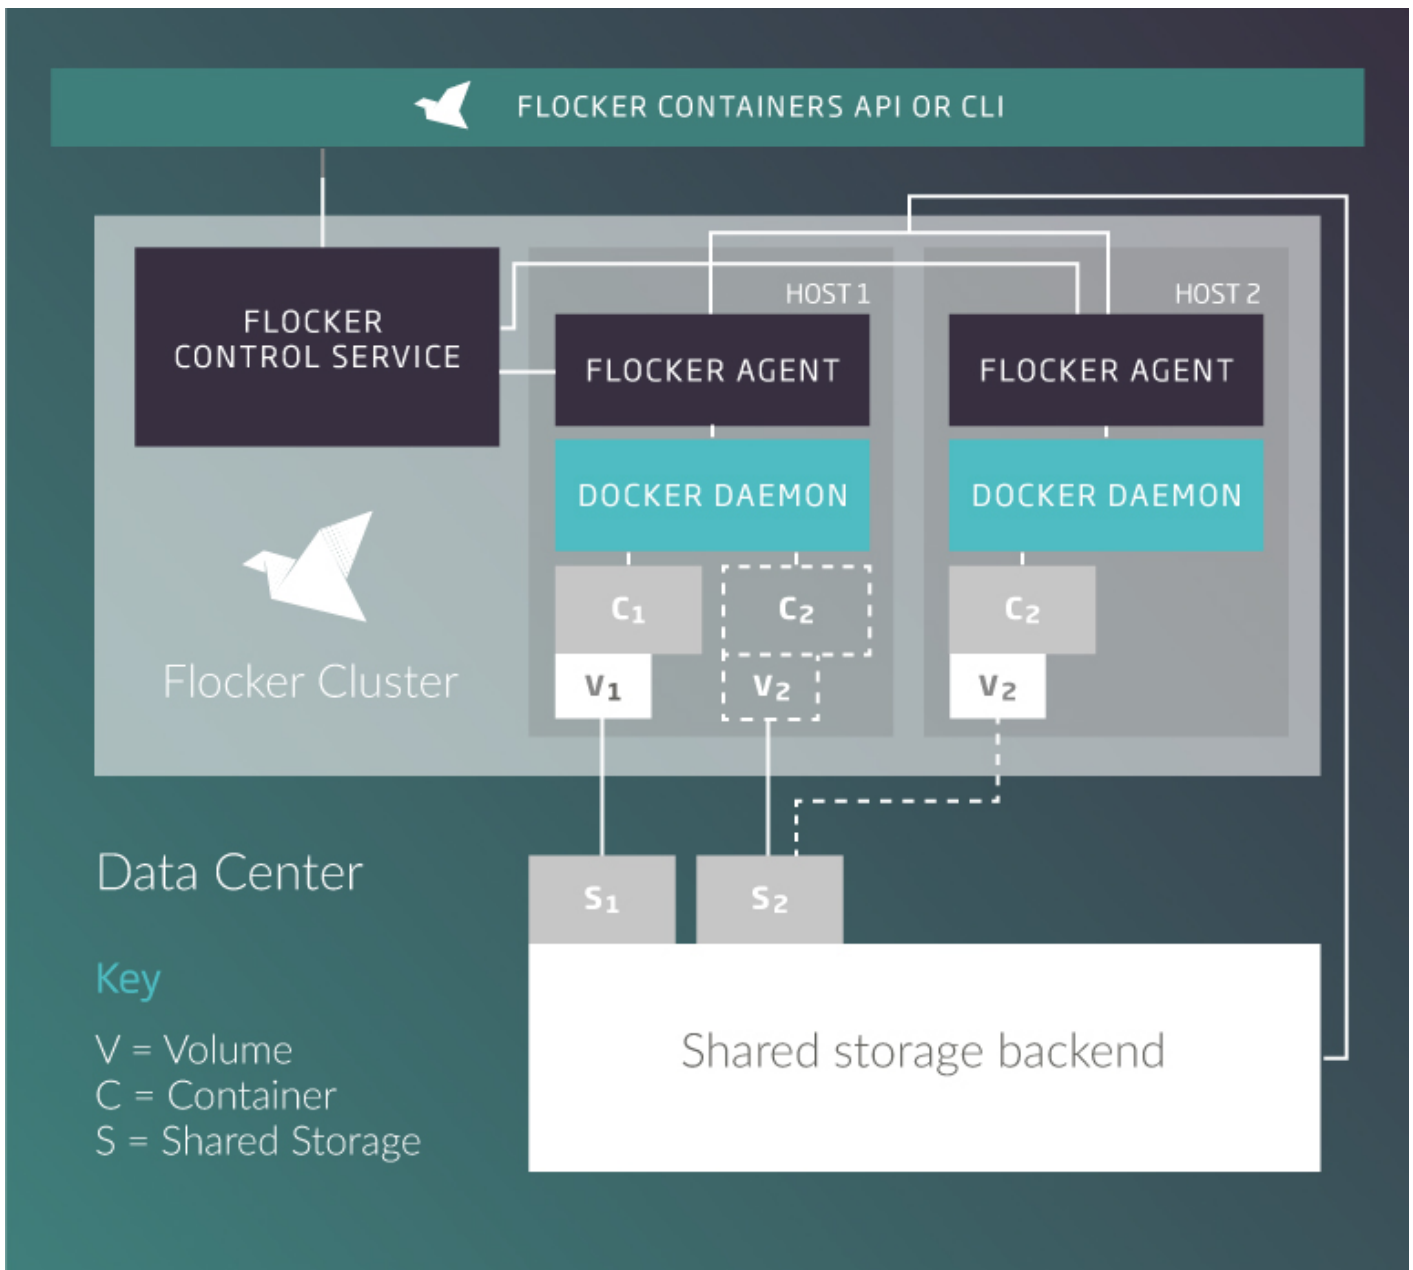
FLOCKER CONTAINERS API OR CLI

FLOCKER CONTROL SERVICE

Flocker Cluster

HOST 1

FLOCKER AGENT

DOCKER DAEMON

$C_1$

$C_2$

$V_1$

$V_2$

HOST 2

FLOCKER AGENT

DOCKER DAEMON

$C_2$

$V_2$

Data Center

$S_1$

$S_2$

Shared storage backend

Key

V = Volume
C = Container
S = Shared Storage